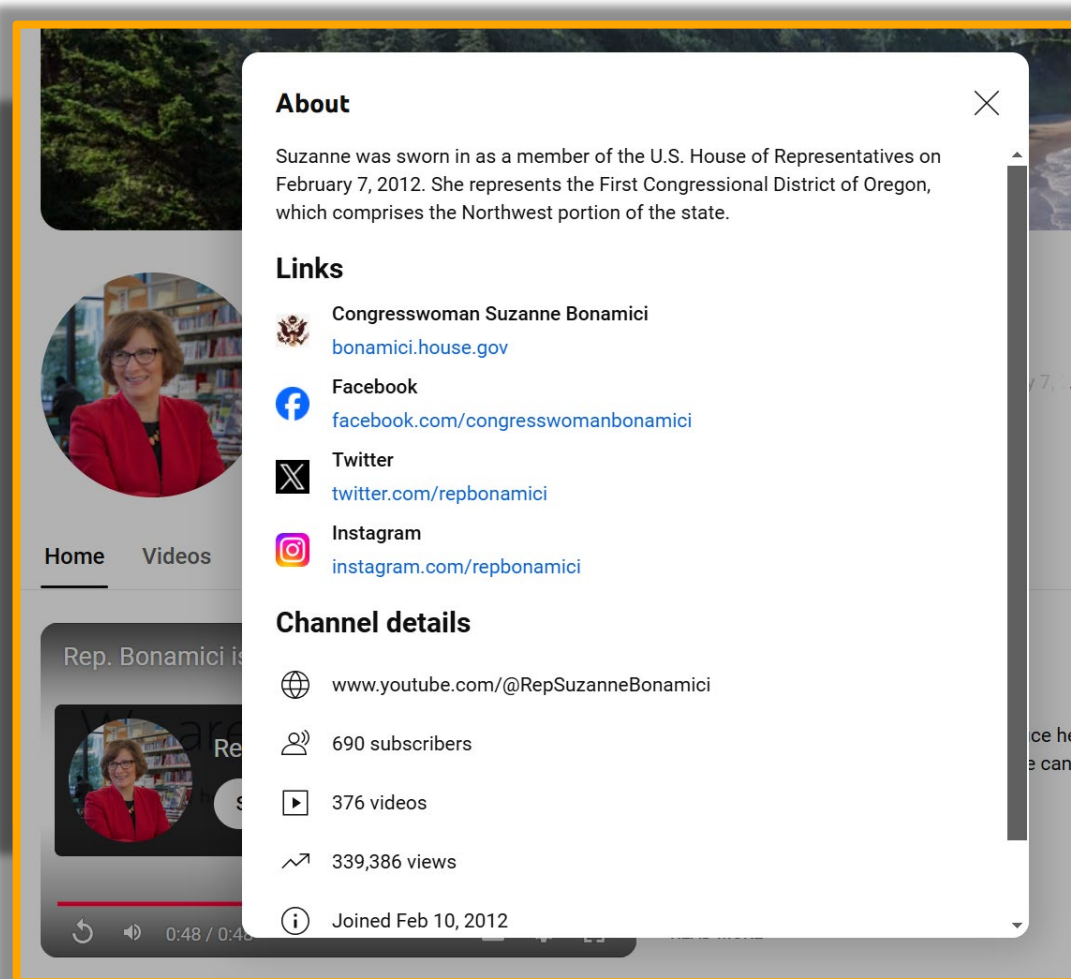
About

Suzanne was sworn in as a member of the U.S. House of Representatives on February 7, 2012. She represents the First Congressional District of Oregon, which comprises the Northwest portion of the state.

Links

Congresswoman Suzanne Bonamici
bonamici.house.gov

Facebook
facebook.com/congresswomanbonamici

Twitter
twitter.com/repbonamici

Instagram
instagram.com/repbonamici

Channel details

www.youtube.com/@RepSuzanneBonamici

690 subscribers

376 videos

339,386 views

Joined Feb 10, 2012

Home Videos

Rep. Bonamici is

Re

0:48 / 0:4

ce h
e can